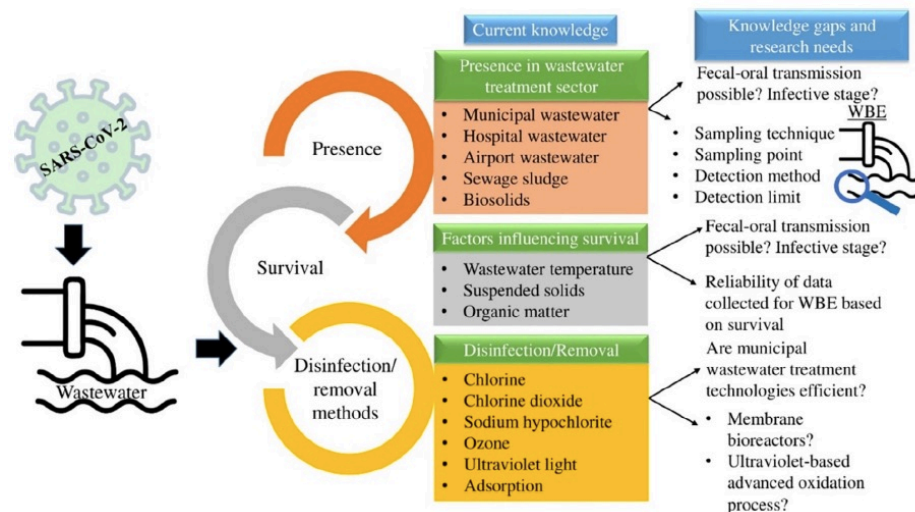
SARS-CoV-2

Wastewater

Presence

Survival

Disinfection/ removal methods

Current knowledge

Presence in wastewater treatment sector
- Municipal wastewater
- Hospital wastewater
- Airport wastewater
- Sewage sludge
- Biosolids

Factors influencing survival
- Wastewater temperature
- Suspended solids
- Organic matter

Disinfection/Removal
- Chlorine
- Chlorine dioxide
- Sodium hypochlorite
- Ozone
- Ultraviolet light
- Adsorption

Knowledge gaps and research needs

Fecal-oral transmission possible? Infective stage?

WBE
- Sampling technique
- Sampling point
- Detection method
- Detection limit

Fecal-oral transmission possible? Infective stage?

Reliability of data collected for WBE based on survival

Are municipal wastewater treatment technologies efficient?
- Membrane bioreactors?
- Ultraviolet-based advanced oxidation process?